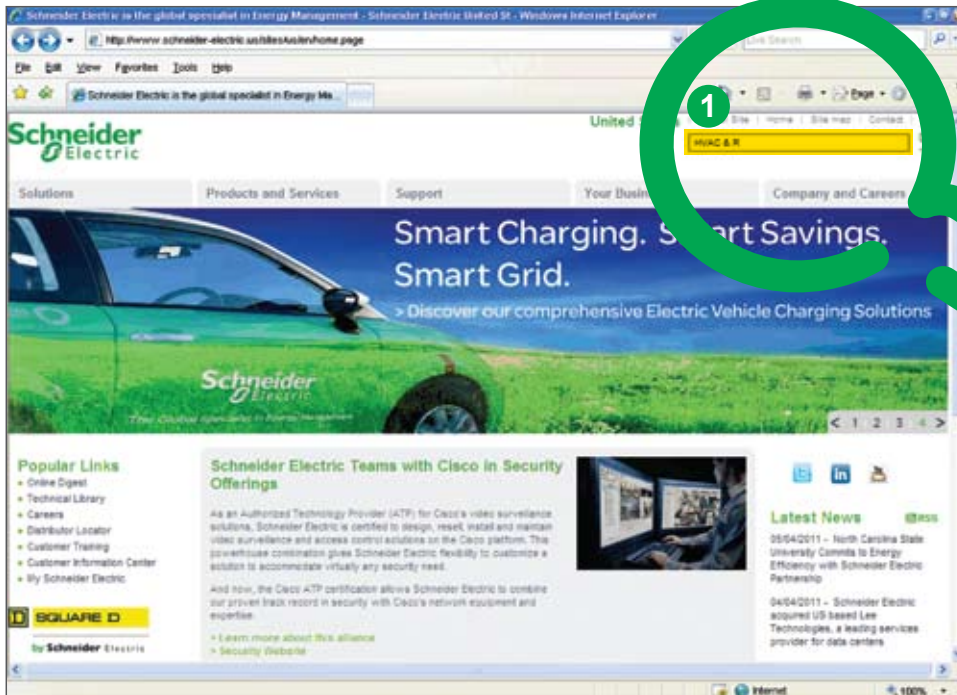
Schneider Electric is the global specialist in Energy Management - Schneider Electric United St - Windows Internet Explorer

http://www.schneider-electric.us/sites/us/en/home.page

Live Search

File Edit View Favorites Tools Help

Schneider Electric is the global specialist in Energy Ma...

Page

1

United S

Site | Home | Site map | Contact

HVAC & R

Schneider Electric

Solutions

Products and Services

Support

Your Busin

Company and Careers

Smart Charging. S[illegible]rt Savings. Smart Grid.

> Discover our comprehensive Electric Vehicle Charging Solutions

Schneider Electric

The Global Specialist in Energy Management

< 1 2 3 4 >

Popular Links
• Online Digest
• Technical Library
• Careers
• Distributor Locator
• Customer Training
• Customer Information Center
• My Schneider Electric

SQUARE D

by Schneider Electric

Schneider Electric Teams with Cisco in Security Offerings

As an Authorized Technology Provider (ATP) for Cisco's video surveillance solutions, Schneider Electric is certified to design, resell, install and maintain video surveillance and access control solutions on the Cisco platform. This powerhouse combination gives Schneider Electric flexibility to customize a solution to accommodate virtually any security need.

And now, the Cisco ATP certification allows Schneider Electric to combine our proven track record in security with Cisco's network equipment and expertise.

> Learn more about this alliance
> Security Website

Latest News

RSS

05/04/2011 – North Carolina State University Commits to Energy Efficiency with Schneider Electric Partnership

04/04/2011 – Schneider Electric acquired US based Lee Technologies, a leading services provider for data centers

Internet

100%